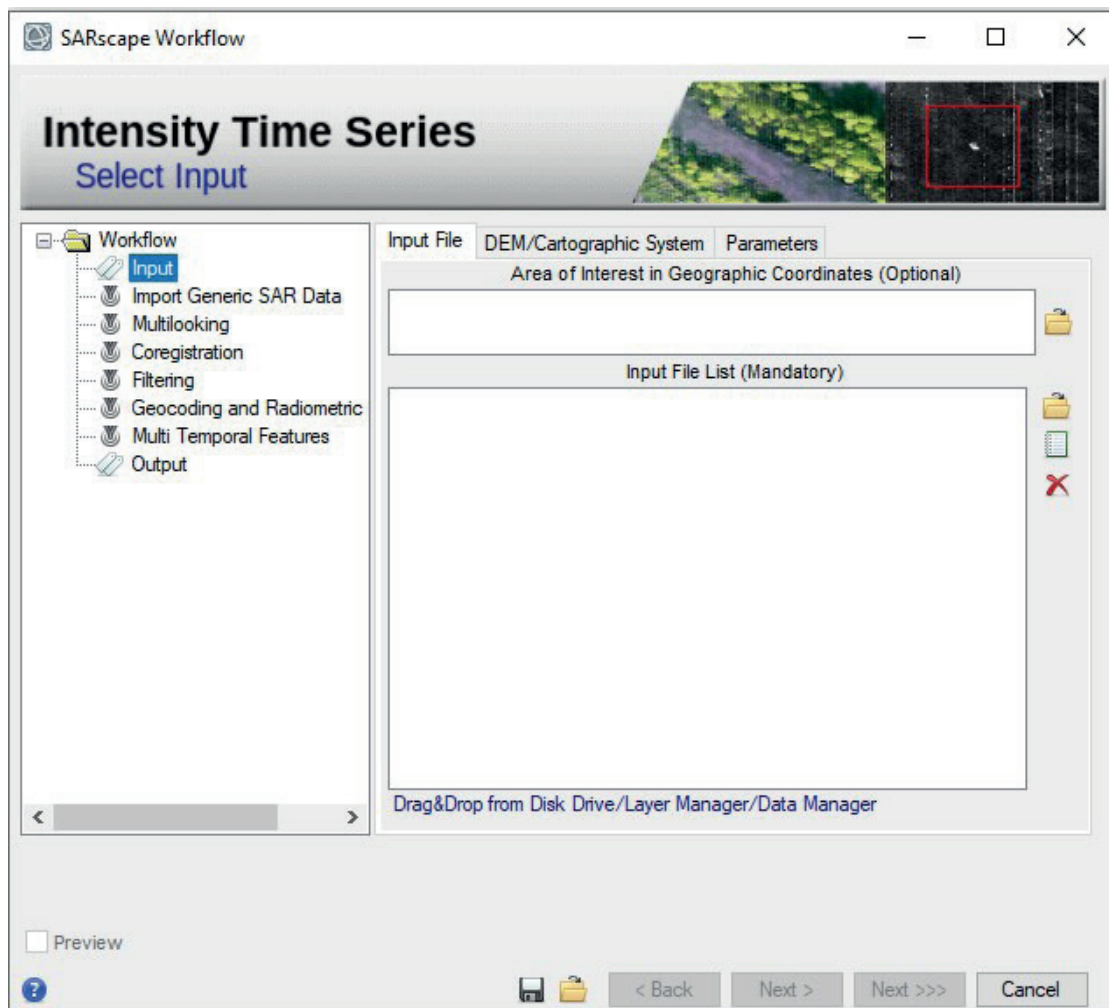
SARscape Workflow

Intensity Time Series
Select Input

Workflow
Input
Import Generic SAR Data
Multilooking
Coregistration
Filtering
Geocoding and Radiometric
Multi Temporal Features
Output

Input File | DEM/Cartographic System | Parameters

Area of Interest in Geographic Coordinates (Optional)

Input File List (Mandatory)

Drag&Drop from Disk Drive/Layer Manager/Data Manager

Preview

< Back | Next > | Next >>> | Cancel